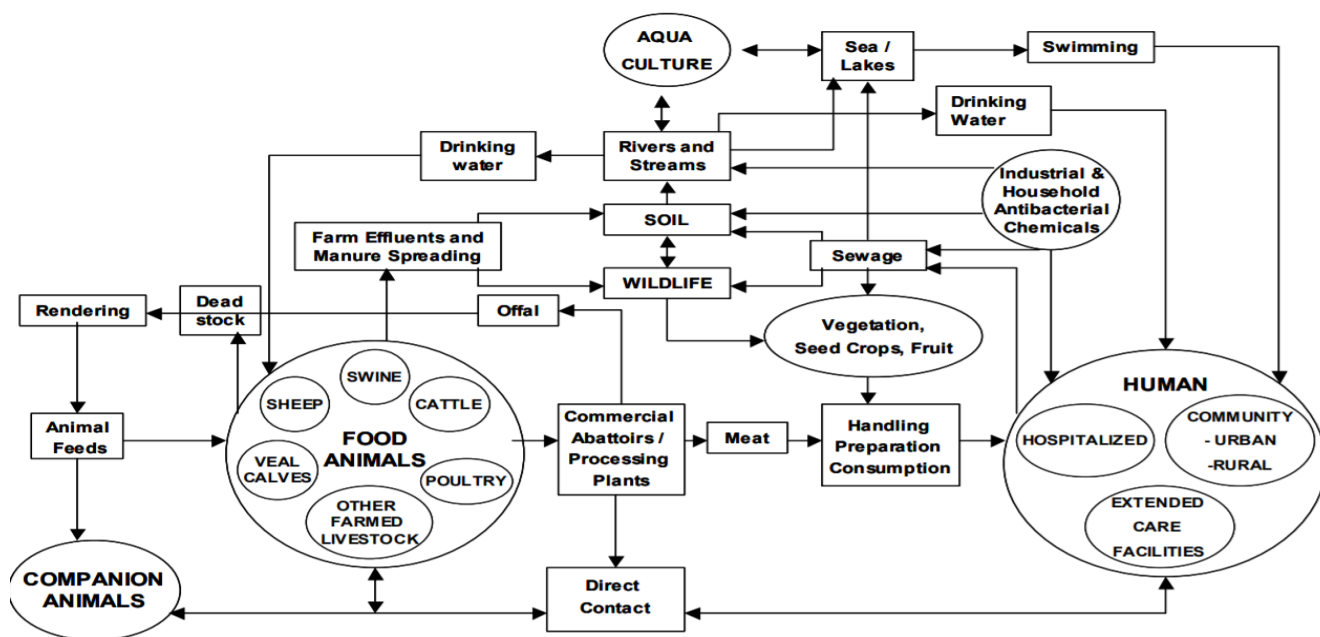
AQUA CULTURE

Sea / Lakes

Swimming

Drinking Water

Drinking water

Rivers and Streams

Industrial & Household Antibacterial Chemicals

SOIL

Farm Effluents and Manure Spreading

Sewage

WILDLIFE

Rendering

Dead stock

Offal

Vegetation, Seed Crops, Fruit

SWINE

SHEEP

CATTLE

FOOD ANIMALS

VEAL CALVES

POULTRY

OTHER FARMED LIVESTOCK

Animal Feeds

Commercial Abattoirs / Processing Plants

Meat

Handling Preparation Consumption

HUMAN

HOSPITALIZED

COMMUNITY - URBAN -RURAL

EXTENDED CARE FACILITIES

COMPANION ANIMALS

Direct Contact